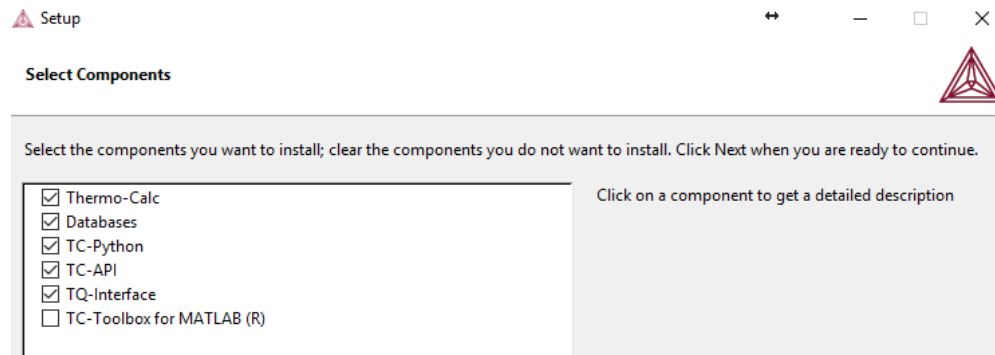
Setup

Select Components

Select the components you want to install; clear the components you do not want to install. Click Next when you are ready to continue.

☑ Thermo-Calc
☑ Databases
☑ TC-Python
☑ TC-API
☑ TQ-Interface
☐ TC-Toolbox for MATLAB (R)

Click on a component to get a detailed description